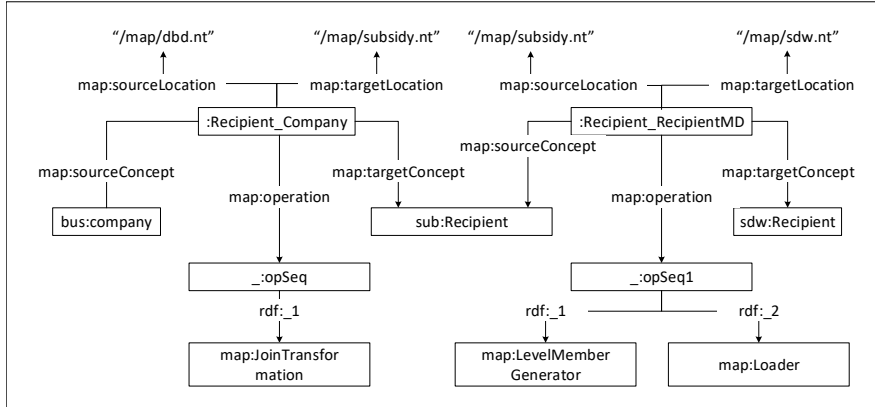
"/map/dbd.nt"

"/map/subsidy.nt"

"/map/subsidy.nt"

"/map/sdw.nt"

map:sourceLocation

map:targetLocation

map:sourceLocation

map:targetLocation

:Recipient_Company

:Recipient_RecipientMD

map:sourceConcept

map:sourceConcept

map:targetConcept

map:targetConcept

map:operation

map:operation

bus:company

sub:Recipient

sdw:Recipient

_:opSeq

_:opSeq1

rdf:_1

rdf:_1

rdf:_2

map:JoinTransformation

map:LevelMember Generator

map:Loader